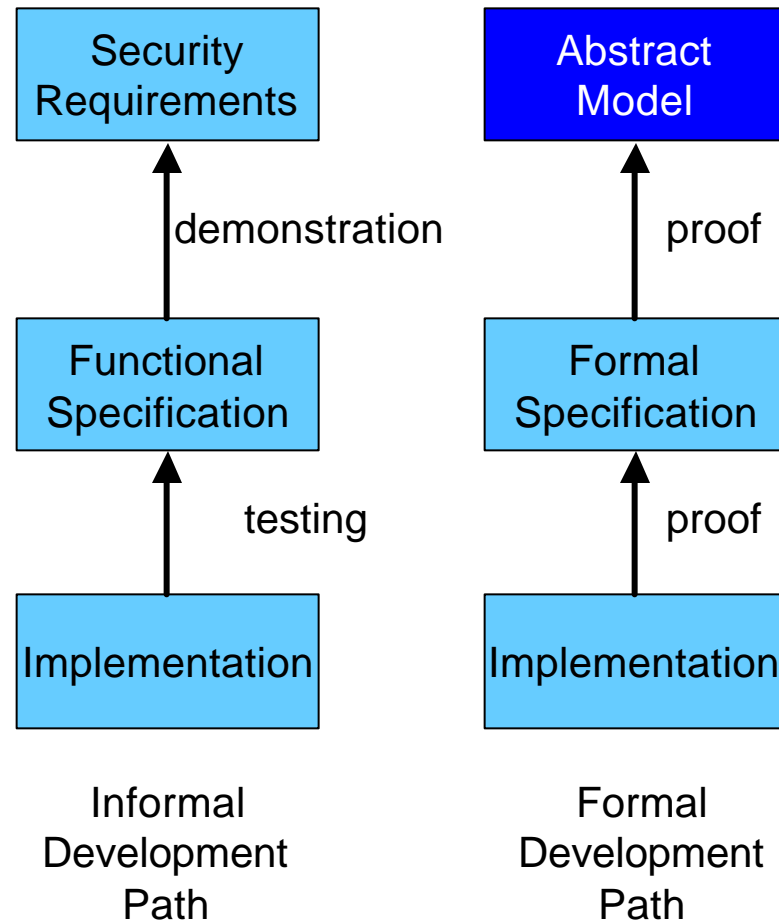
Security Requirements

demonstration

Functional Specification

testing

Implementation

Informal Development Path

Abstract Model

proof

Formal Specification

proof

Implementation

Formal Development Path